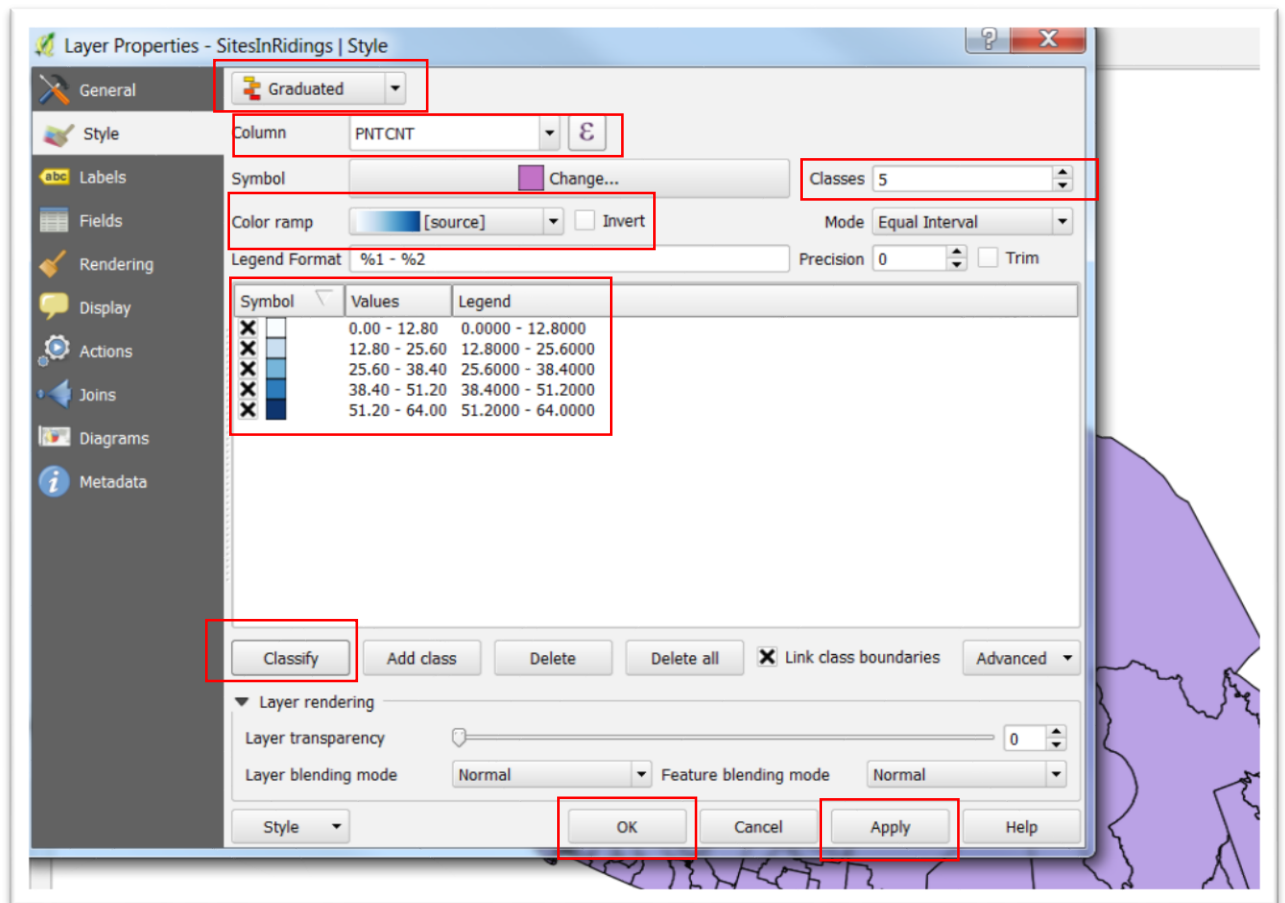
Layer Properties - SitesInRidings | Style

General
Style
Labels
Fields
Rendering
Display
Actions
Joins
Diagrams
Metadata

Graduated

Column PNTCNT ε

Symbol Change...

Classes 5

Color ramp [source] Invert

Mode Equal Interval

Legend Format %1 - %2

Precision 0 Trim

| Symbol | Values | Legend |
|---|---|---|
| | 0.00 - 12.80 | 0.0000 - 12.8000 |
| | 12.80 - 25.60 | 12.8000 - 25.6000 |
| | 25.60 - 38.40 | 25.6000 - 38.4000 |
| | 38.40 - 51.20 | 38.4000 - 51.2000 |
| | 51.20 - 64.00 | 51.2000 - 64.0000 |

Classify Add class Delete Delete all Link class boundaries Advanced

Layer rendering

Layer transparency 0

Layer blending mode Normal Feature blending mode Normal

Style OK Cancel Apply Help